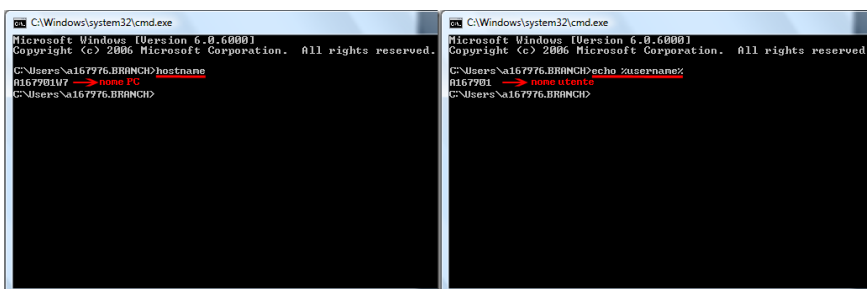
C:\Windows\system32\cmd.exe

Microsoft Windows [Version 6.0.6000]
Copyright (c) 2006 Microsoft Corporation. All rights reserved.

C:\Users\a167976.BRANCH>hostname
A167901W7 nome PC
C:\Users\a167976.BRANCH>

C:\Windows\system32\cmd.exe

Microsoft Windows [Version 6.0.6000]
Copyright (c) 2006 Microsoft Corporation. All rights reserved.

C:\Users\a167976.BRANCH>echo %username%
A167901 nome utente
C:\Users\a167976.BRANCH>